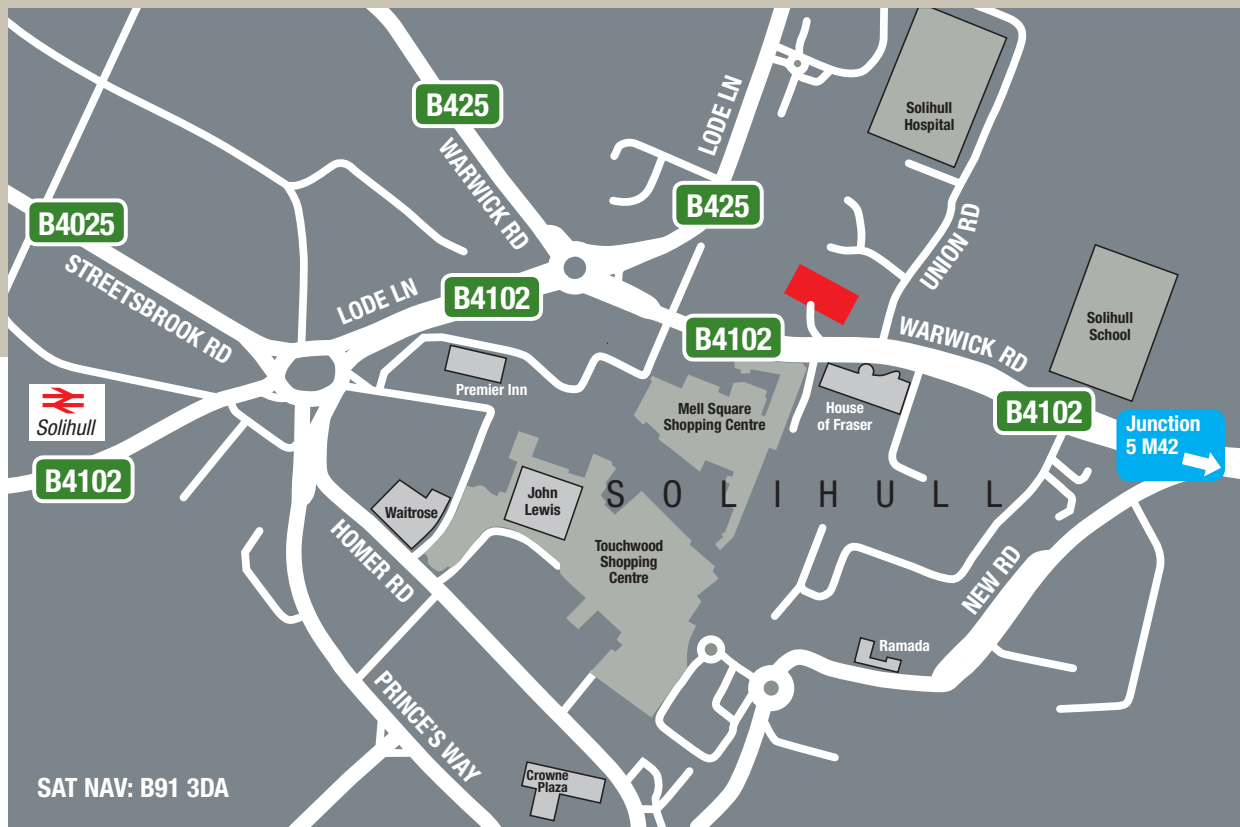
B425

LODE LN

Solihull Hospital

WARWICK RD

B425

B4025

UNION RD

STREETSBROOK RD

LODE LN

B4102

Solihull School

B4102

WARWICK RD

Solihull

Premier Inn

Mell Square Shopping Centre

House of Fraser

B4102

Junction 5 M42

B4102

SOLIHULL

John Lewis

Waitrose

Touchwood Shopping Centre

HOMER RD

NEW RD

Ramada

PRINCE'S WAY

Crowne Plaza

SAT NAV: B91 3DA